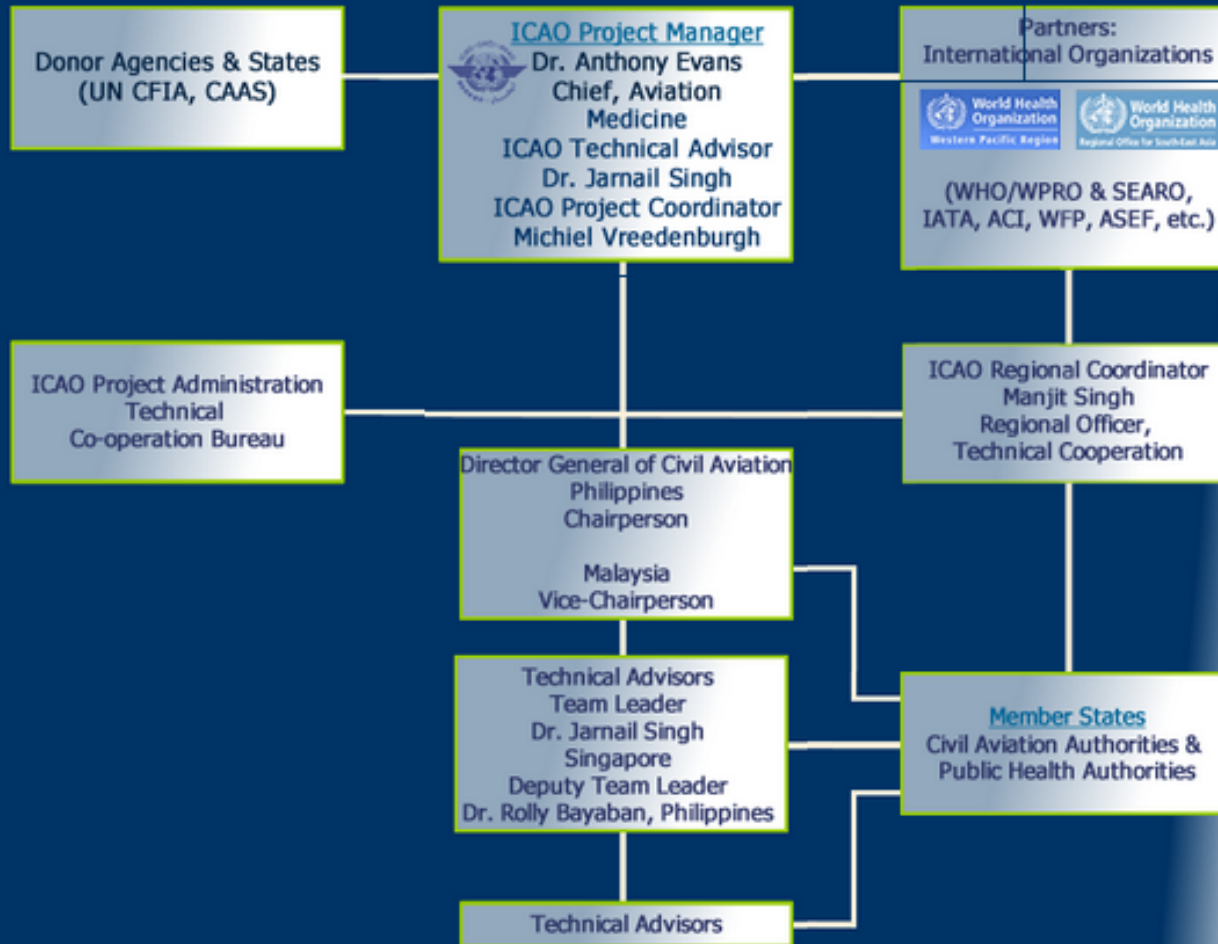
Donor Agencies & States (UN CFIA, CAAS)

ICAO Project Manager
Dr. Anthony Evans
Chief, Aviation Medicine
ICAO Technical Advisor
Dr. Jarnail Singh
ICAO Project Coordinator
Michiel Vreedenburgh

Partners:
International Organizations

World Health Organization
Western Pacific Region

World Health Organization
Regional Office for South-East Asia

(WHO/WPRO & SEARO, IATA, ACI, WFP, ASEF, etc.)

ICAO Project Administration
Technical
Co-operation Bureau

ICAO Regional Coordinator
Manjit Singh
Regional Officer,
Technical Cooperation

Director General of Civil Aviation
Philippines
Chairperson

Malaysia
Vice-Chairperson

Technical Advisors
Team Leader
Dr. Jarnail Singh
Singapore
Deputy Team Leader
Dr. Rolly Bayaban, Philippines

Member States
Civil Aviation Authorities & Public Health Authorities

Technical Advisors